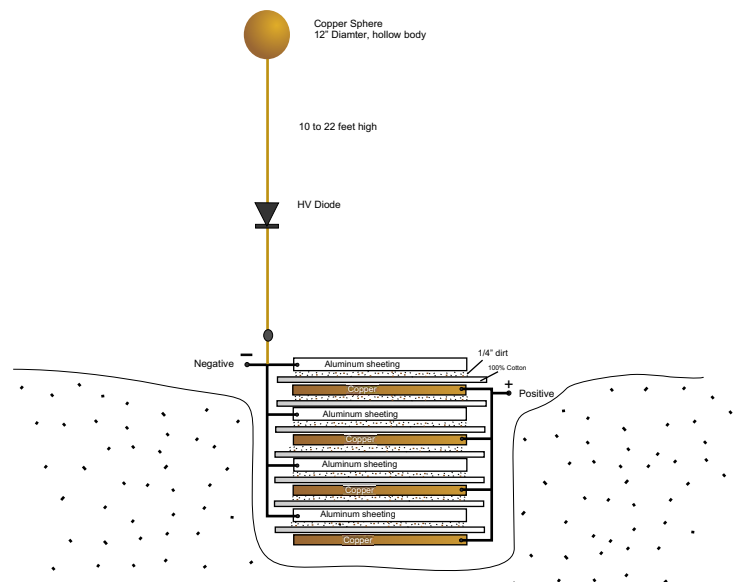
Copper Sphere
12" Diamter, hollow body

10 to 22 feet high

HV Diode

Negative

–

Aluminum sheeting

1/4" dirt

100% Cotton

Copper

+

Positive

Aluminum sheeting

Copper

Aluminum sheeting

Copper

Aluminum sheeting

Copper